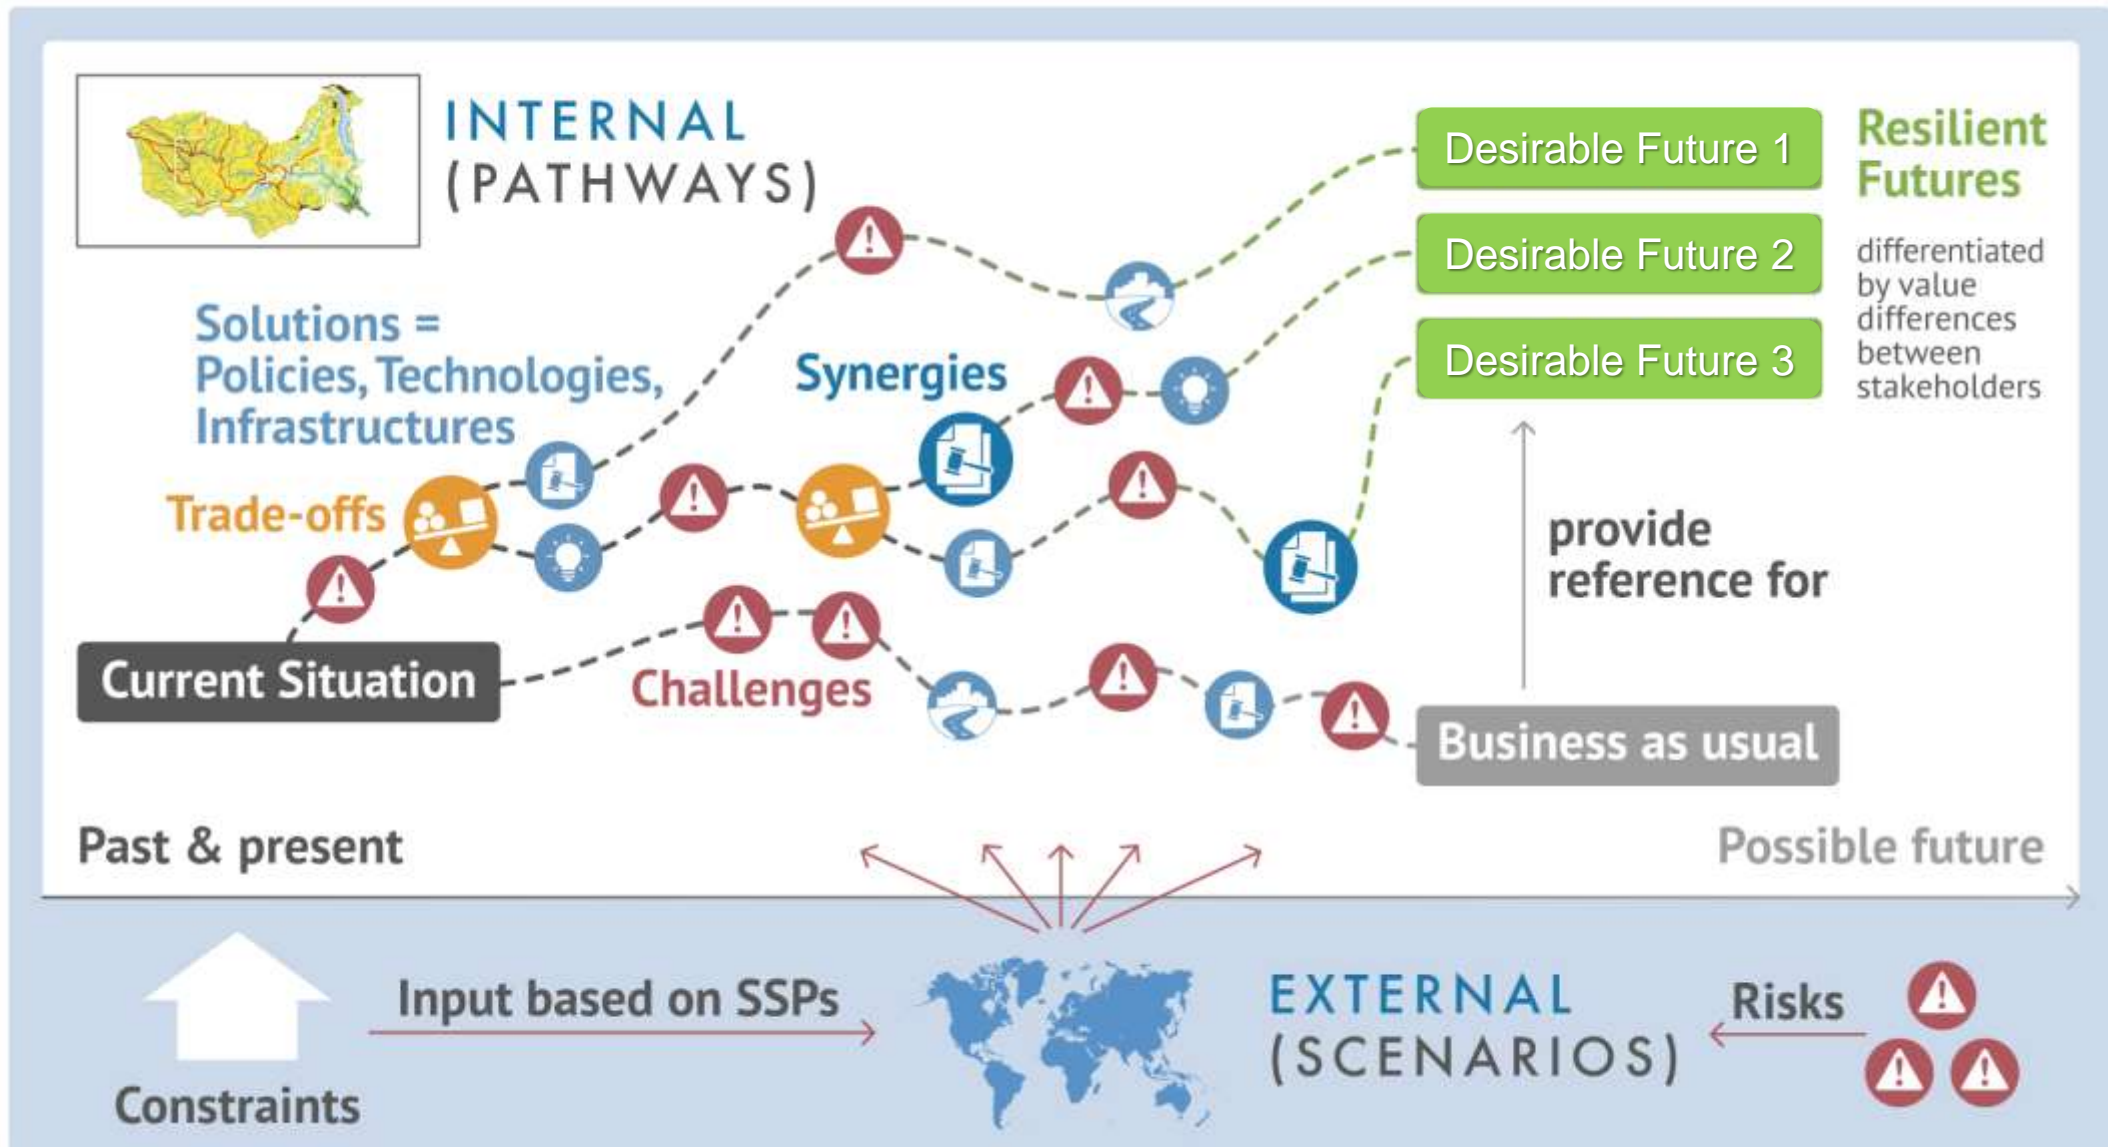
INTERNAL
(PATHWAYS)

Desirable Future 1

Desirable Future 2

Desirable Future 3

Resilient Futures

differentiated by value differences between stakeholders

Solutions = Policies, Technologies, Infrastructures

Synergies

Trade-offs

provide reference for

Current Situation

Challenges

Business as usual

Past & present

Possible future

Input based on SSPs

EXTERNAL
(SCENARIOS)

Risks

Constraints